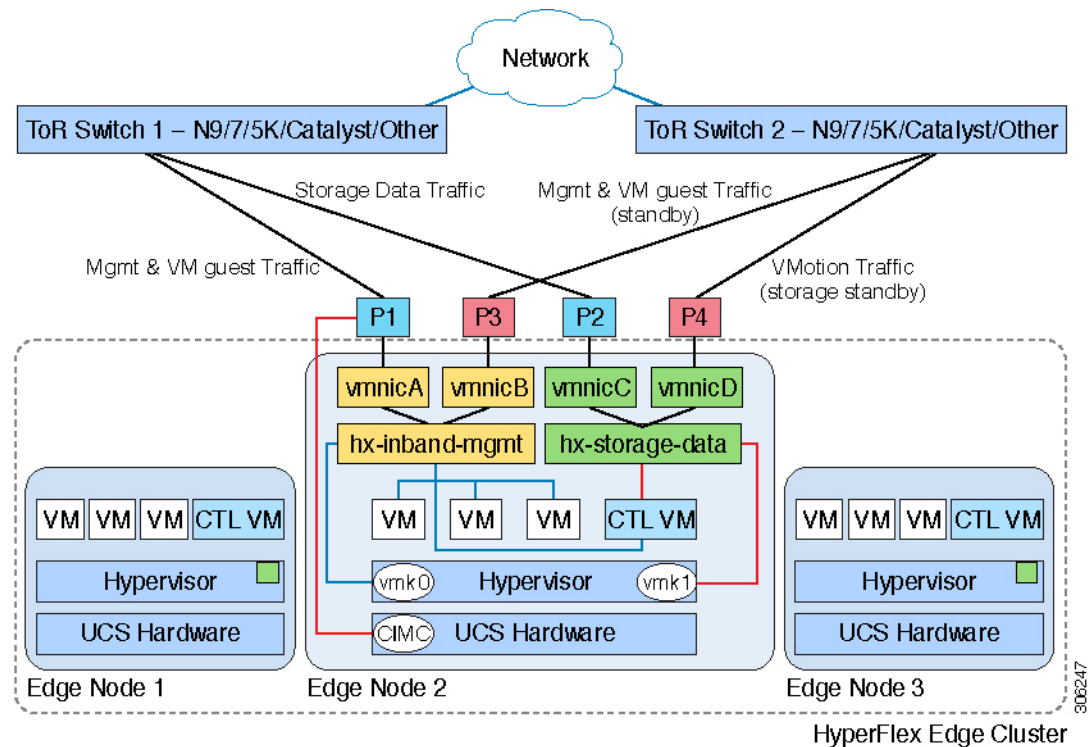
Network

ToR Switch 1 – N9/7/5K/Catalyst/Other

ToR Switch 2 – N9/7/5K/Catalyst/Other

Storage Data Traffic

Mgmt & VM guest Traffic (standby)

Mgmt & VM guest Traffic

VMotion Traffic (storage standby)

P1
P3
P2
P4

vmnicA
vmnicB
vmnicC
vmnicD

hx-inband-mgmt
hx-storage-data

VM
VM
VM
CTL VM

vmk0
Hypervisor
vmk1

CIMC
UCS Hardware

VM
VM
VM
CTL VM
Hypervisor
UCS Hardware

VM
VM
VM
CTL VM
Hypervisor
UCS Hardware

Edge Node 1
Edge Node 2
Edge Node 3

306247

HyperFlex Edge Cluster